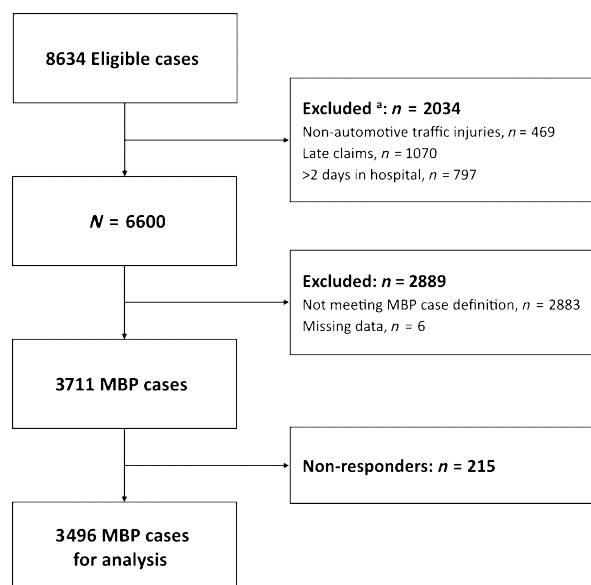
8634 Eligible cases

Excluded $^{a}$: $n$ = 2034
Non-automotive traffic injuries, $n$ = 469
Late claims, $n$ = 1070
>2 days in hospital, $n$ = 797

$N$ = 6600

Excluded: $n$ = 2889
Not meeting MBP case definition, $n$ = 2883
Missing data, $n$ = 6

3711 MBP cases

Non-responders: $n$ = 215

3496 MBP cases for analysis